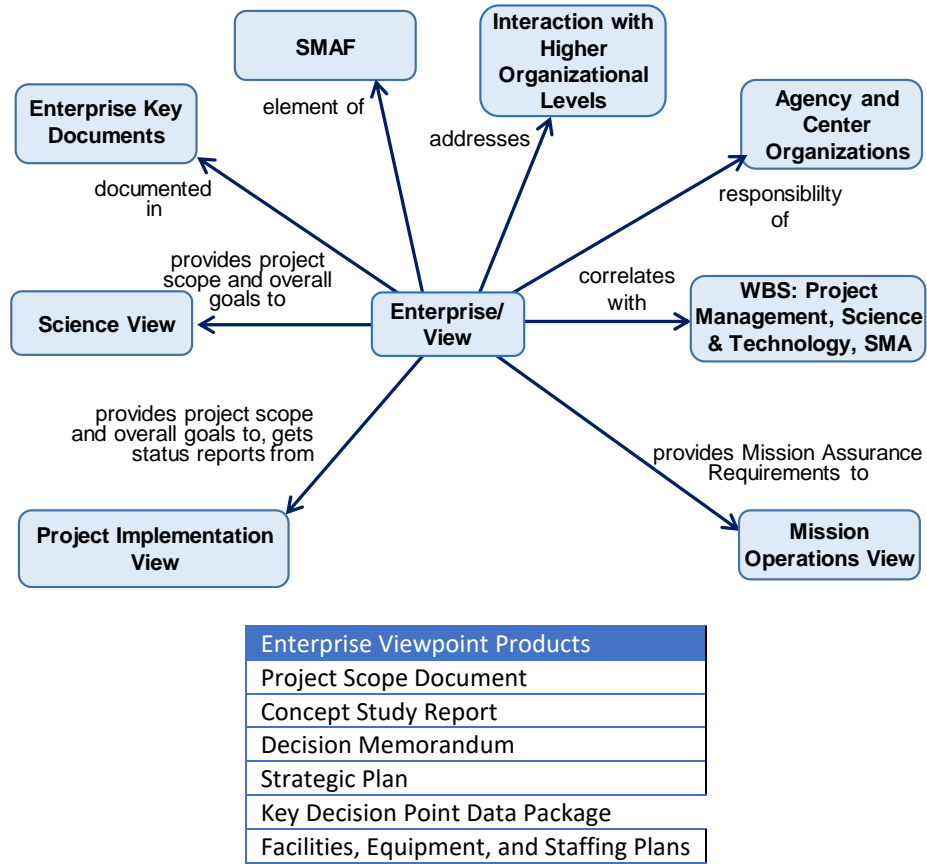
SMAF

Interaction with Higher Organizational Levels

Enterprise Key Documents

Agency and Center Organizations

element of

addresses

documented in

responsiblilty of

provides project scope and overall goals to

correlates with

Science View

Enterprise/ View

WBS: Project Management, Science & Technology, SMA

provides project scope and overall goals to, gets status reports from

provides Mission Assurance Requirements to

Project Implementation View

Mission Operations View

| Enterprise Viewpoint Products |
|---|
| Project Scope Document |
| Concept Study Report |
| Decision Memorandum |
| Strategic Plan |
| Key Decision Point Data Package |
| Facilities, Equipment, and Staffing Plans |